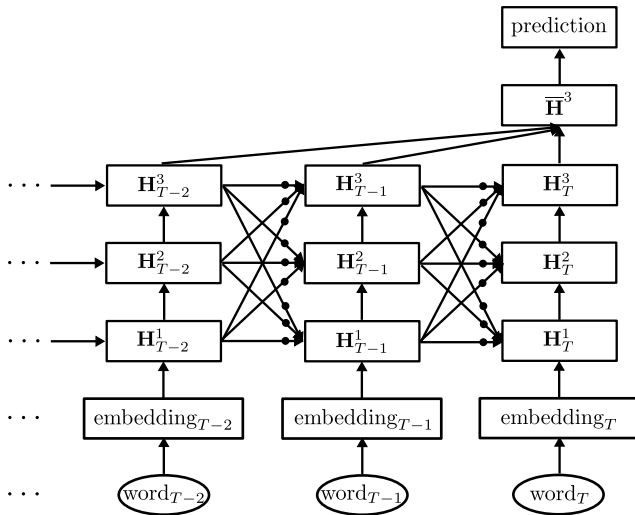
prediction

$\overline{\mathbf{H}}^3$

$\cdots$ $\mathbf{H}^3_{T-2}$ $\mathbf{H}^3_{T-1}$ $\mathbf{H}^3_{T}$

$\cdots$ $\mathbf{H}^2_{T-2}$ $\mathbf{H}^2_{T-1}$ $\mathbf{H}^2_{T}$

$\cdots$ $\mathbf{H}^1_{T-2}$ $\mathbf{H}^1_{T-1}$ $\mathbf{H}^1_{T}$

$\cdots$ $\text{embedding}_{T-2}$ $\text{embedding}_{T-1}$ $\text{embedding}_{T}$

$\cdots$ $\text{word}_{T-2}$ $\text{word}_{T-1}$ $\text{word}_{T}$